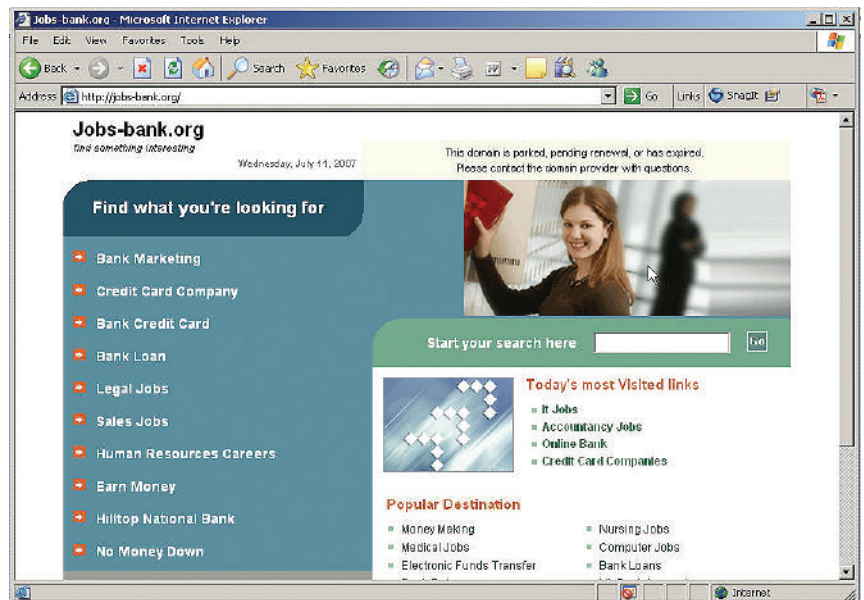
Jobs-bank.org - Microsoft Internet Explorer

File Edit View Favorites Tools Help

Back Search Favorites

Address http://jobs-bank.org/ Go Links SnagIt

Jobs-bank.org
find something interesting

Wednesday, July 11, 2007

This domain is parked, pending renewal, or has expired. Please contact the domain provider with questions.

Find what you're looking for

Bank Marketing
Credit Card Company
Bank Credit Card
Bank Loan
Legal Jobs
Sales Jobs
Human Resources Careers
Earn Money
Hilltop National Bank
No Money Down

Start your search here Go

Today's most Visited links
It Jobs
Accountancy Jobs
Online Bank
Credit Card Companies

Popular Destination
Money Making
Medical Jobs
Electronic Funds Transfer
Nursing Jobs
Computer Jobs
Bank Loans

Internet